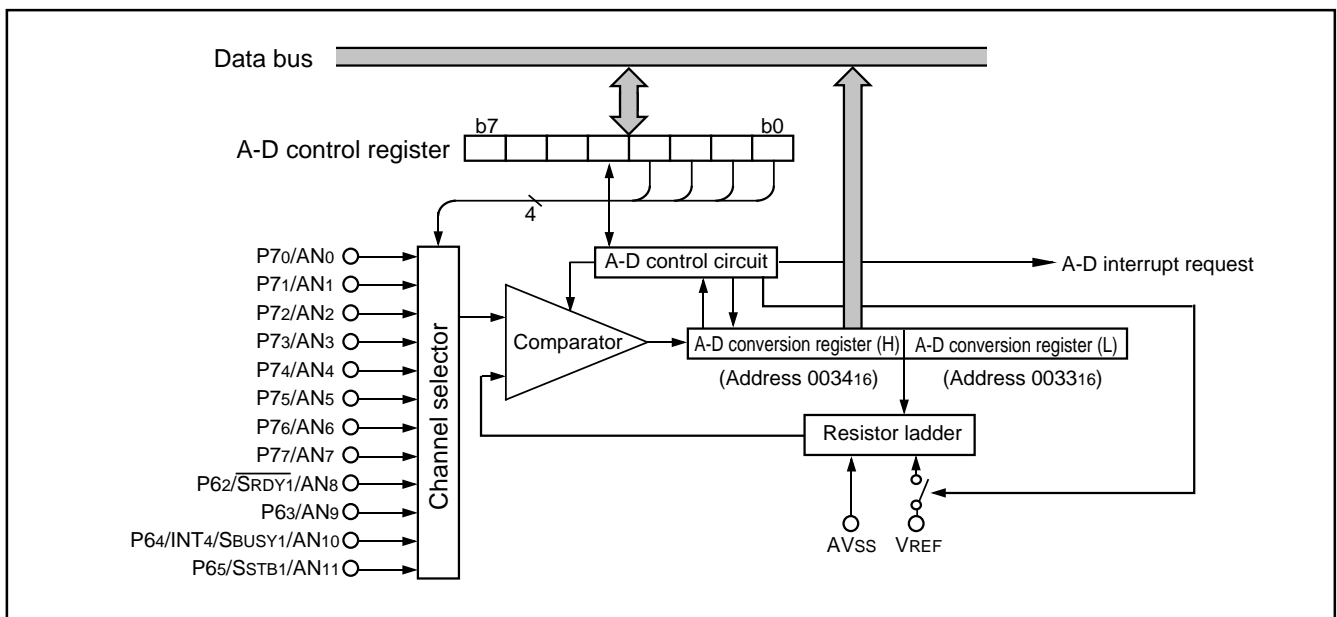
Data bus

A-D control register

b7

b0

4

P7$_0$/AN$_0$
P7$_1$/AN$_1$
P7$_2$/AN$_2$
P7$_3$/AN$_3$
P7$_4$/AN$_4$
P7$_5$/AN$_5$
P7$_6$/AN$_6$
P7$_7$/AN$_7$
P6$_2$/$\overline{SRDY1}$/AN$_8$
P6$_3$/AN$_9$
P6$_4$/INT$_4$/SBUSY1/AN$_{10}$
P6$_5$/SSTB1/AN$_{11}$

Channel selector

A-D control circuit

A-D interrupt request

Comparator

A-D conversion register (H)

A-D conversion register (L)

(Address 0034$_{16}$)

(Address 0033$_{16}$)

Resistor ladder

AVSS

VREF